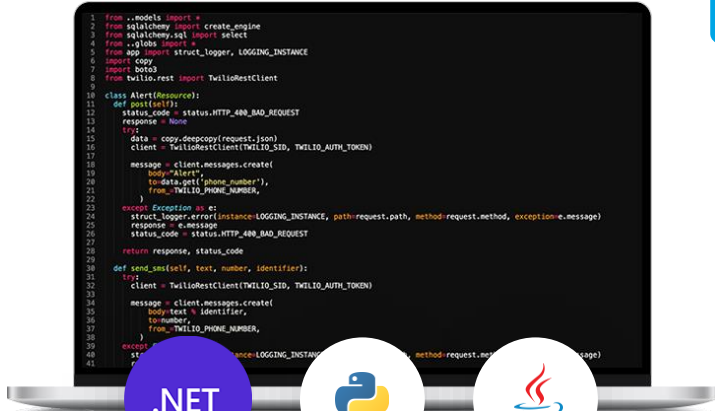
1 from ..models import *
2 from sqlalchemy import create_engine
3 from sqlalchemy.sql import select
4 from ..globs import *
5 from app import struct_logger, LOGGING_INSTANCE
6 import copy
7 import boto3
8 from twilio.rest import TwilioRestClient
9
10 class Alert(Resource):
11 def post(self):
12 status_code = status.HTTP_400_BAD_REQUEST
13 response = None
14 try:
15 data = copy.deepcopy(request.json)
16 client = TwilioRestClient(TWILIO_SID, TWILIO_AUTH_TOKEN)
17
18 message = client.messages.create(
19 body="Alert",
20 to=data.get('phone_number'),
21 from_=TWILIO_PHONE_NUMBER,
22 )
23 except Exception as e:
24 struct_logger.error(instance=LOGGING_INSTANCE, path=request.path, method=request.method, exception=e.message)
25 response = e.message
26 status_code = status.HTTP_400_BAD_REQUEST
27
28 return response, status_code
29
30 def send_sms(self, text, number, identifier):
31 try:
32 client = TwilioRestClient(TWILIO_SID, TWILIO_AUTH_TOKEN)
33
34 message = client.messages.create(
35 body=text % identifier,
36 to=number,
37 from_=TWILIO_PHONE_NUMBER,
38 )
39 except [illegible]
40 st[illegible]tance=LOGGING_INSTANCE, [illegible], method=request.method, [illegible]ssage)
41 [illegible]

.NET